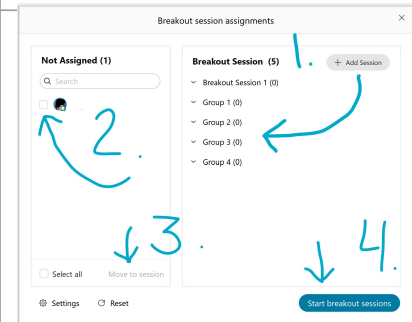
Breakout session assignments

×

Not Assigned (1)

Search

Select all

Move to session

Breakout Session (5)

+ Add Session

Breakout Session 1 (0)

Group 1 (0)

Group 2 (0)

Group 3 (0)

Group 4 (0)

1.

2.

3.

4.

Settings

Reset

Start breakout sessions